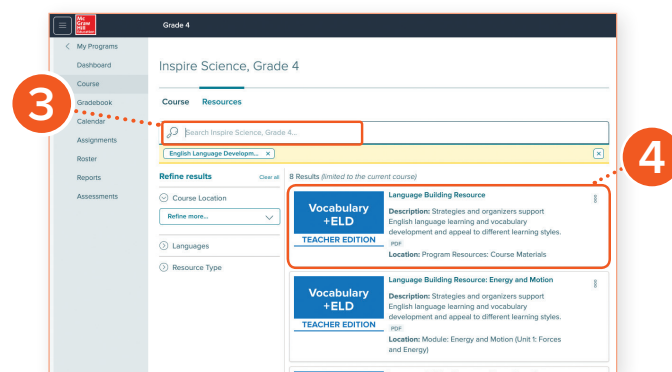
Mc Graw Hill Education

Grade 4

< My Programs

Dashboard

Course

Gradebook

Calendar

Assignments

Roster

Reports

Assessments

3

Inspire Science, Grade 4

Course Resources

Search Inspire Science, Grade 4...

English Language Developm... ×

×

4

Refine results Clear all

Course Location

Refine more...

Languages

Resource Type

8 Results (limited to the current course)

Vocabulary +ELD

TEACHER EDITION

Language Building Resource

Description: Strategies and organizers support English language learning and vocabulary development and appeal to different learning styles.

PDF

Location: Program Resources: Course Materials

Vocabulary +ELD

TEACHER EDITION

Language Building Resource: Energy and Motion

Description: Strategies and organizers support English language learning and vocabulary development and appeal to different learning styles.

PDF

Location: Module: Energy and Motion (Unit 1: Forces and Energy)